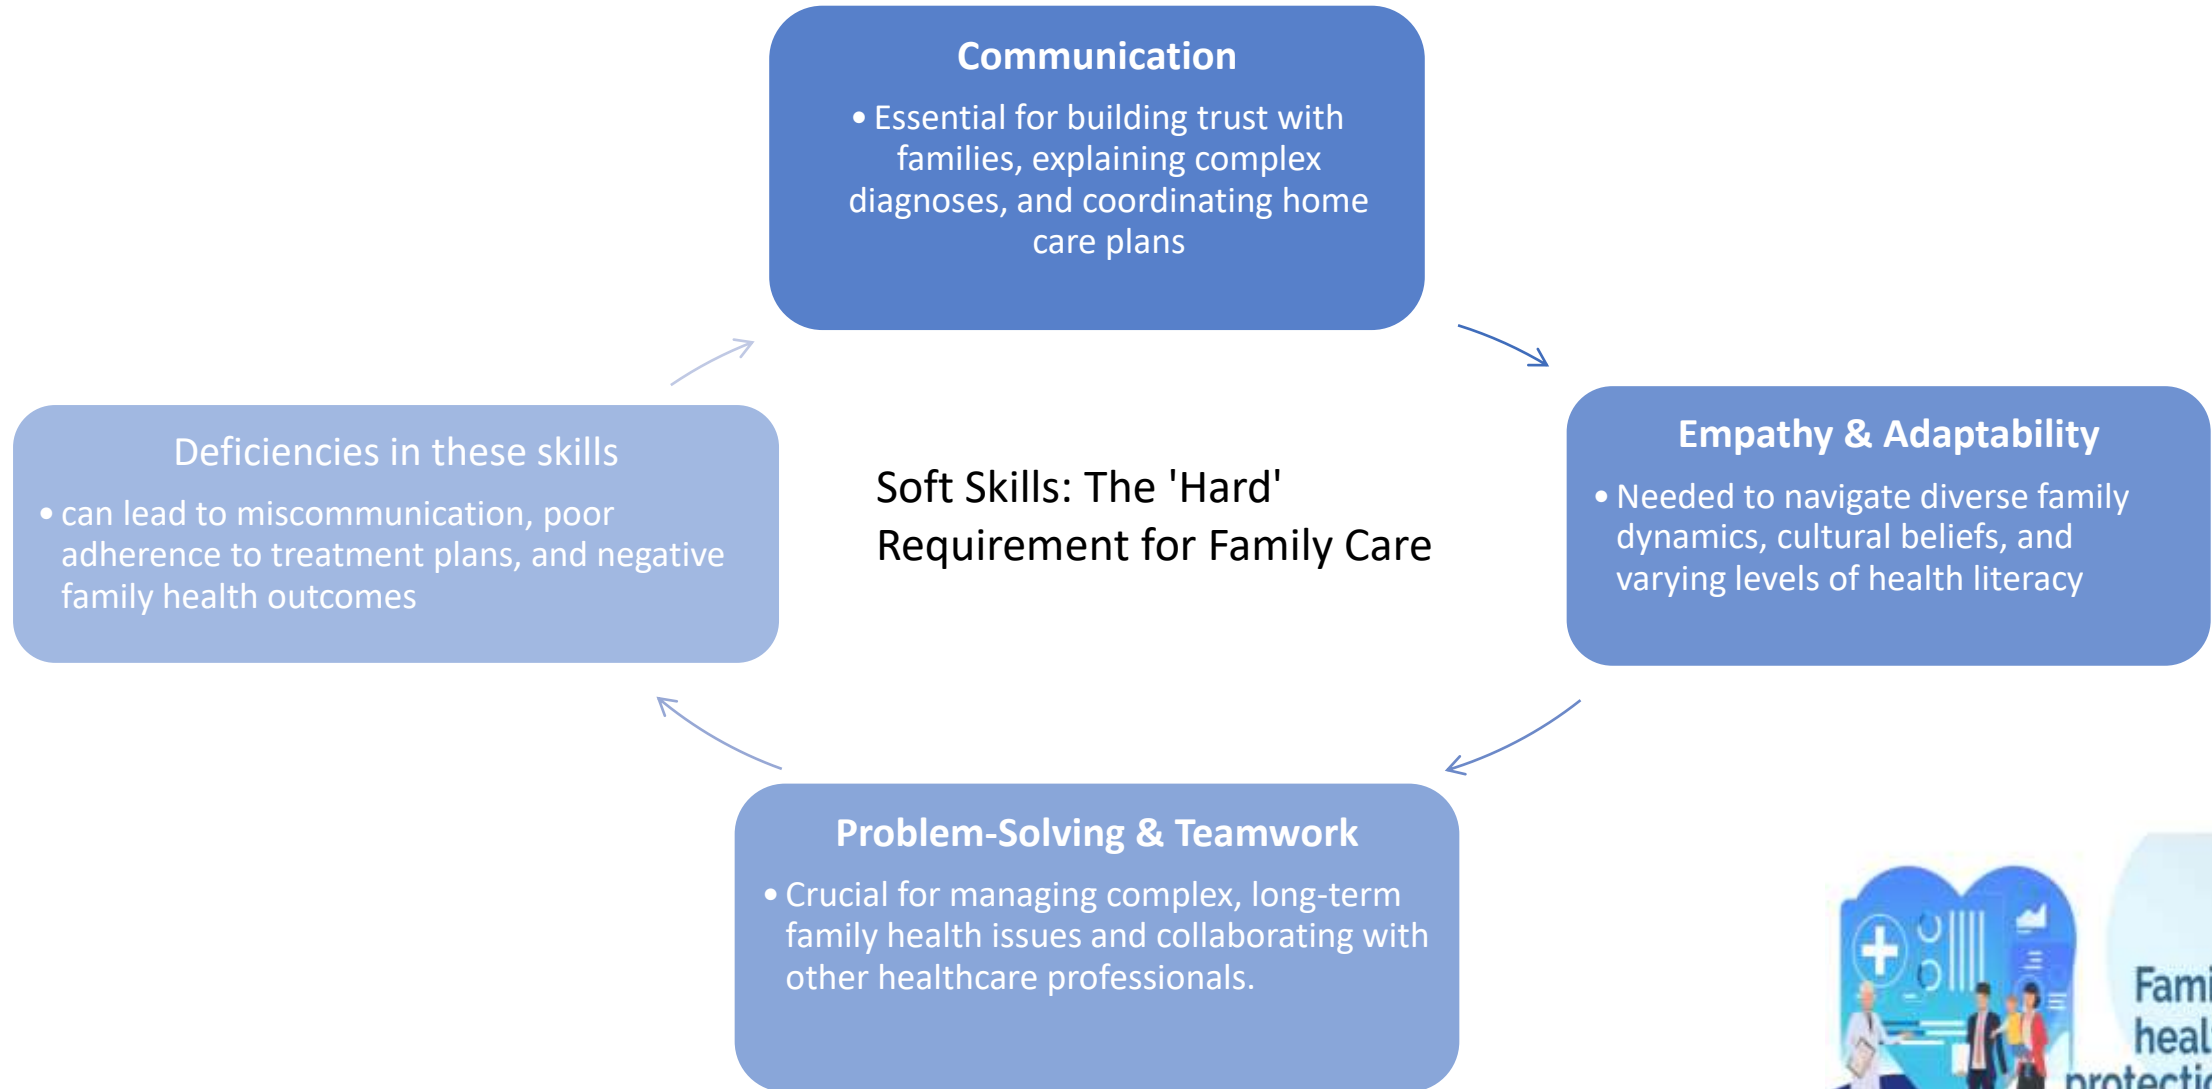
Communication

• Essential for building trust with families, explaining complex diagnoses, and coordinating home care plans

Empathy & Adaptability

• Needed to navigate diverse family dynamics, cultural beliefs, and varying levels of health literacy

Soft Skills: The 'Hard' Requirement for Family Care

Problem-Solving & Teamwork

• Crucial for managing complex, long-term family health issues and collaborating with other healthcare professionals.

Deficiencies in these skills

• can lead to miscommunication, poor adherence to treatment plans, and negative family health outcomes

Fami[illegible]
heal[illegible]
protecti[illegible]